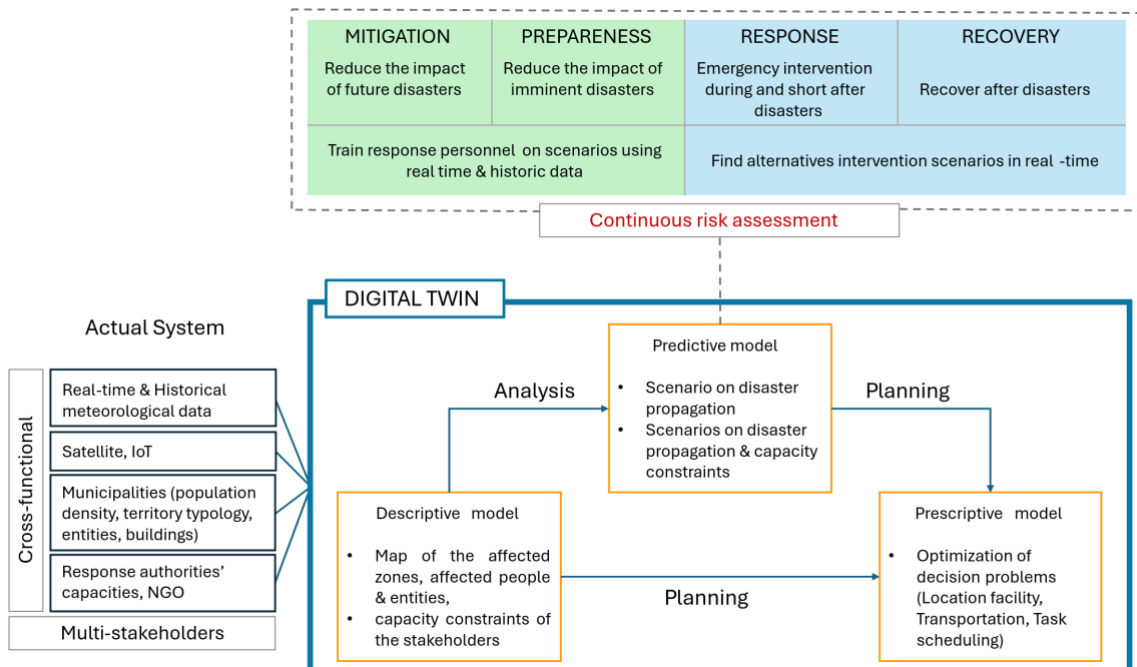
| MITIGATION | PREPARENESS | RESPONSE | RECOVERY |
|---|---|---|---|
| Reduce the impact of future disasters | Reduce the impact of imminent disasters | Emergency intervention during and short after disasters | Recover after disasters |
| Train response personnel on scenarios using real time & historic data | | Find alternatives intervention scenarios in real -time | |

Continuous risk assessment

DIGITAL TWIN

Actual System

Cross-functional

Real-time & Historical meteorological data

Satellite, IoT

Municipalities (population density, territory typology, entities, buildings)

Response authorities' capacities, NGO

Multi-stakeholders

Analysis

Predictive model

• Scenario on disaster propagation
• Scenarios on disaster propagation & capacity constraints

Planning

Descriptive model

• Map of the affected zones, affected people & entities,
• capacity constraints of the stakeholders

Planning

Prescriptive model

• Optimization of decision problems (Location facility, Transportation, Task scheduling)